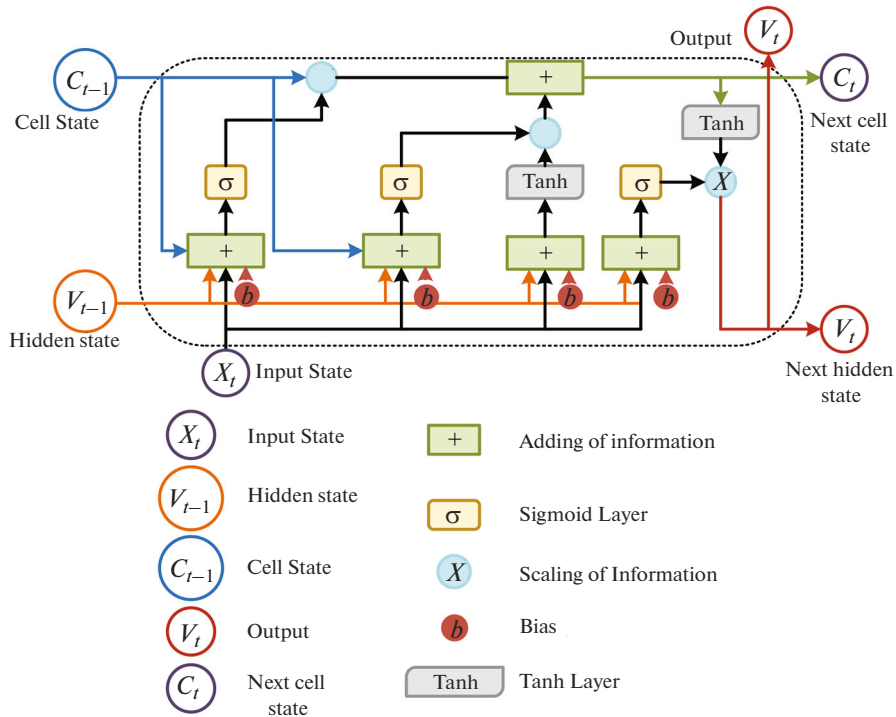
Output $V_t$

$C_{t-1}$
Cell State

$C_t$
Next cell state

Tanh

$\sigma$ $\sigma$ Tanh $\sigma$ $X$

+ + + + +

$b$ $b$ $b$ $b$

$V_{t-1}$
Hidden state

$V_t$
Next hidden state

$X_t$ Input State

$X_t$ Input State
$V_{t-1}$ Hidden state
$C_{t-1}$ Cell State
$V_t$ Output
$C_t$ Next cell state

+ Adding of information
$\sigma$ Sigmoid Layer
$X$ Scaling of Information
$b$ Bias
Tanh Tanh Layer